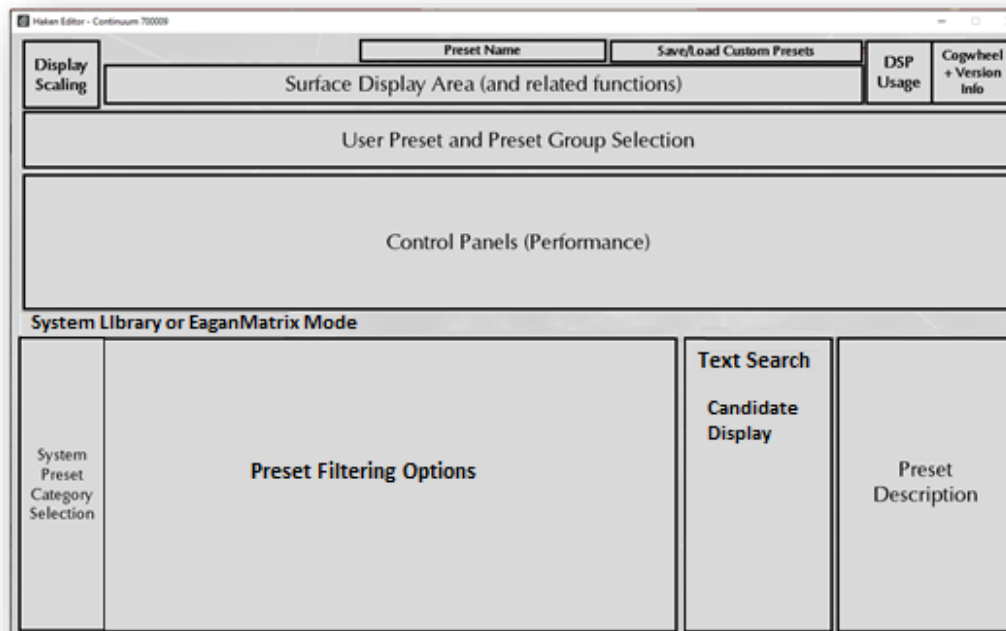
Haken Editor - Continuum 700009

Display Scaling

Preset Name

Save/Load Custom Presets

Surface Display Area (and related functions)

DSP Usage

Cogwheel + Version Info

User Preset and Preset Group Selection

Control Panels (Performance)

System LIbrary or EaganMatrix Mode

System Preset Category Selection

Preset Filtering Options

Text Search

Candidate Display

Preset Description